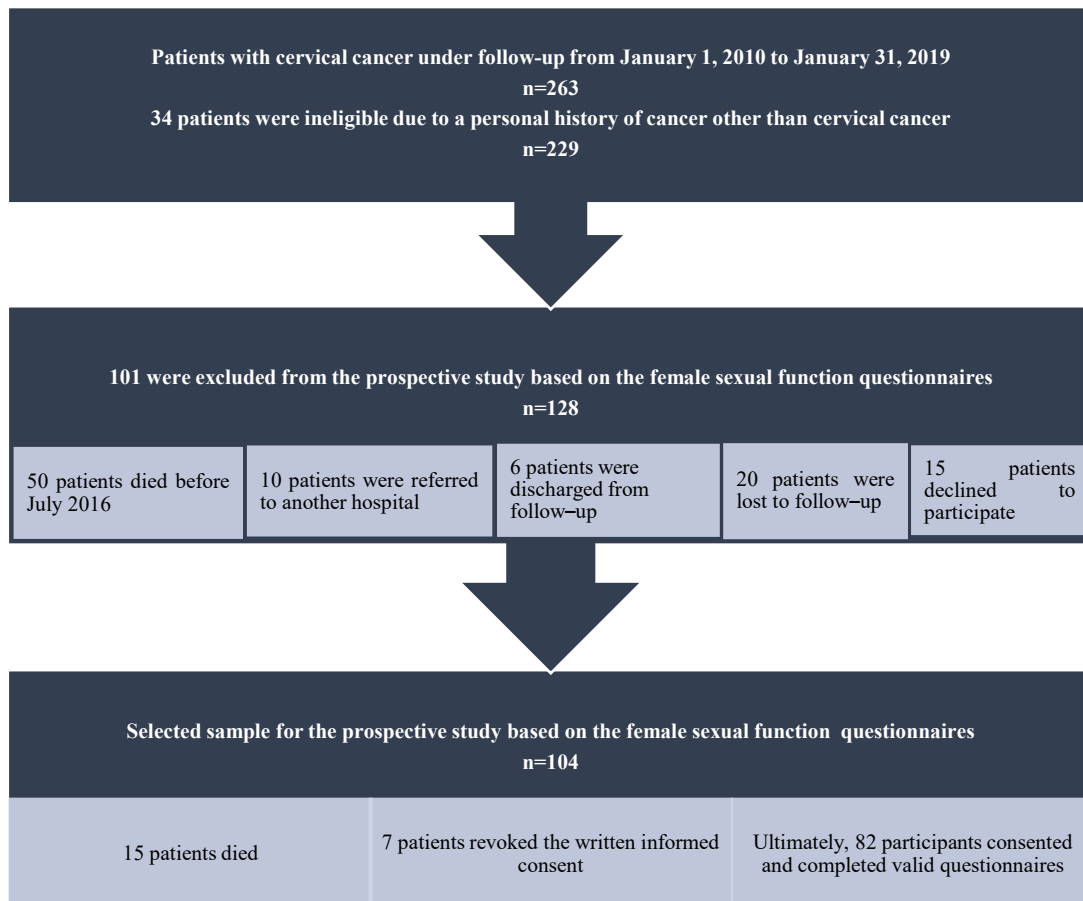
Patients with cervical cancer under follow-up from January 1, 2010 to January 31, 2019
n=263
34 patients were ineligible due to a personal history of cancer other than cervical cancer
n=229

101 were excluded from the prospective study based on the female sexual function questionnaires
n=128

50 patients died before July 2016

10 patients were referred to another hospital

6 patients were discharged from follow–up

20 patients were lost to follow–up

15 patients declined to participate

Selected sample for the prospective study based on the female sexual function questionnaires
n=104

15 patients died

7 patients revoked the written informed consent

Ultimately, 82 participants consented and completed valid questionnaires